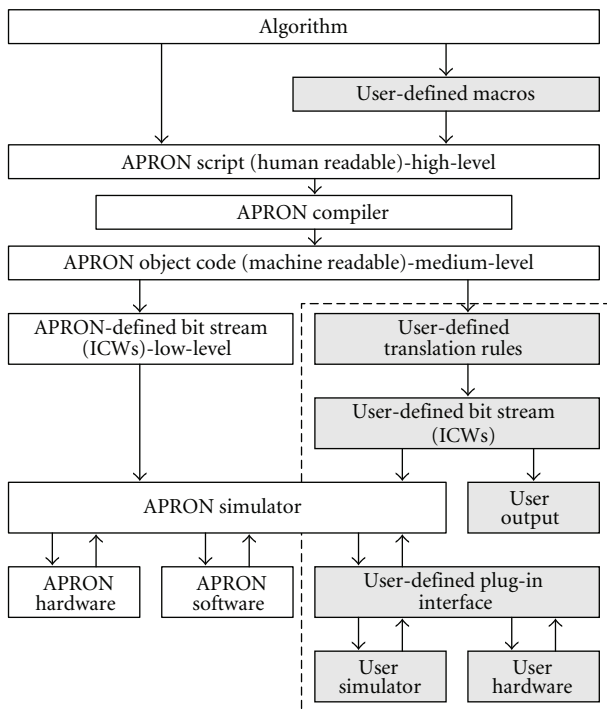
Algorithm

User-defined macros

APRON script (human readable)-high-level

APRON compiler

APRON object code (machine readable)-medium-level

APRON-defined bit stream (ICWs)-low-level

User-defined translation rules

User-defined bit stream (ICWs)

APRON simulator

User output

APRON hardware

APRON software

User-defined plug-in interface

User simulator

User hardware